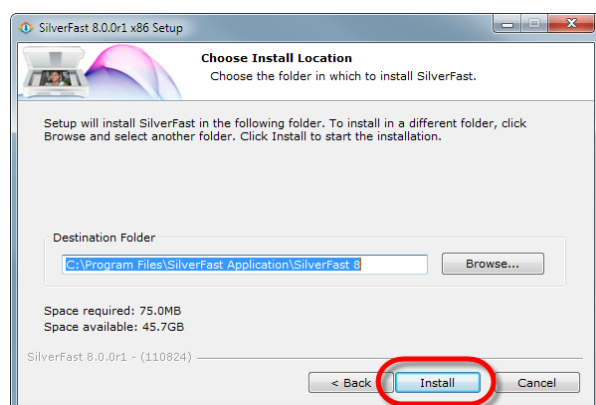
SilverFast 8.0.0r1 x86 Setup

Choose Install Location
Choose the folder in which to install SilverFast.

Setup will install SilverFast in the following folder. To install in a different folder, click Browse and select another folder. Click Install to start the installation.

Destination Folder
C:\Program Files\SilverFast Application\SilverFast 8
Browse...

Space required: 75.0MB
Space available: 45.7GB

SilverFast 8.0.0r1 - (110824)

< Back
Install
Cancel